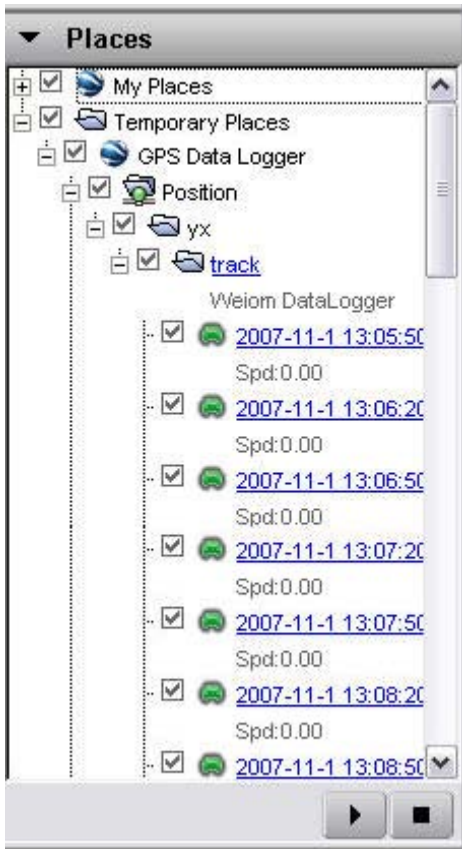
Places

My Places

Temporary Places

GPS Data Logger

Position

yx

track

Weiom DataLogger

2007-11-1 13:05:5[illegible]

Spd:0.00

2007-11-1 13:06:2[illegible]

Spd:0.00

2007-11-1 13:06:5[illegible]

Spd:0.00

2007-11-1 13:07:2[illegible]

Spd:0.00

2007-11-1 13:07:5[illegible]

Spd:0.00

2007-11-1 13:08:2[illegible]

Spd:0.00

2007-11-1 13:08:5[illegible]